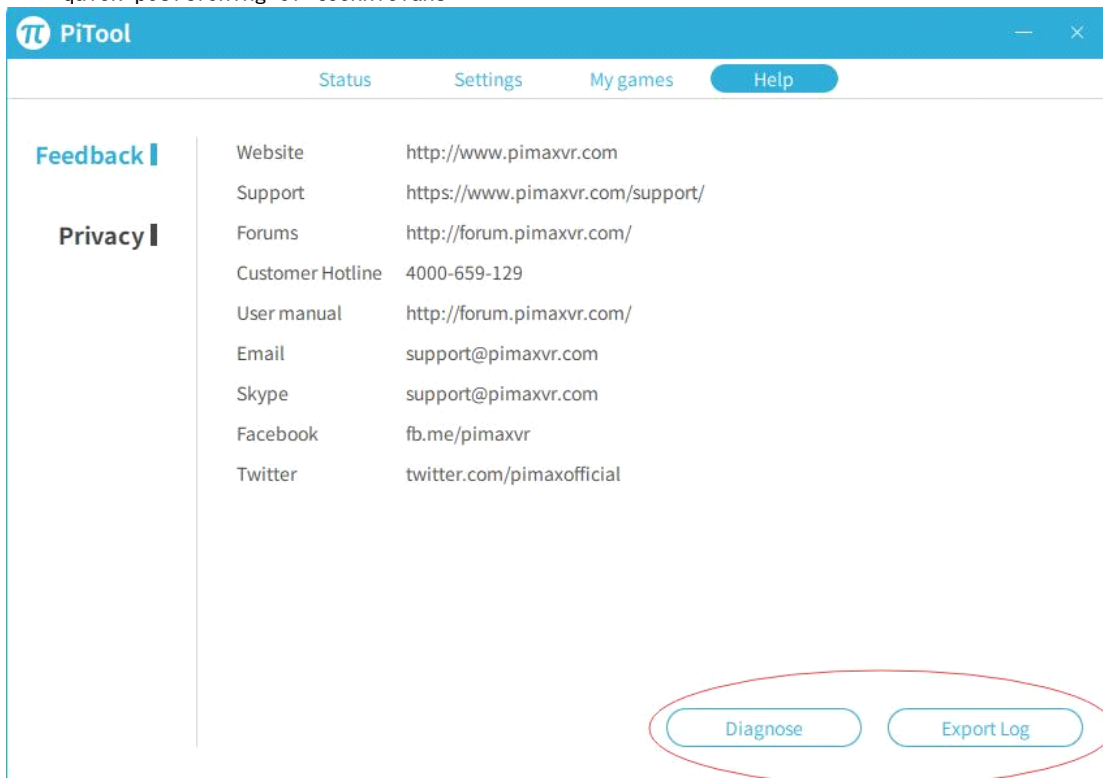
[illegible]

PiTool

Status Settings My games Help

Feedback
Privacy

| | |
|---|---|
| Website | http://www.pimaxvr.com |
| Support | https://www.pimaxvr.com/support/ |
| Forums | http://forum.pimaxvr.com/ |
| Customer Hotline | 4000-659-129 |
| User manual | http://forum.pimaxvr.com/ |
| Email | support@pimaxvr.com |
| Skype | support@pimaxvr.com |
| Facebook | fb.me/pimaxvr |
| Twitter | twitter.com/pimaxofficial |

Diagnose Export Log